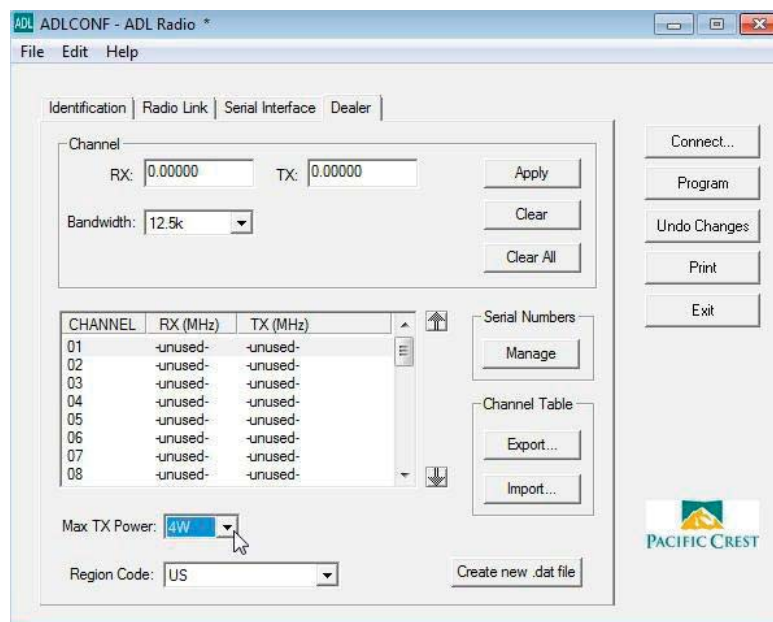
ADL ADLCONF - ADL Radio *

File Edit Help

Identification | Radio Link | Serial Interface | Dealer

Channel

RX: 0.00000 TX: 0.00000

Apply

Clear

Bandwidth: 12.5k

Clear All

| CHANNEL | RX (MHz) | TX (MHz) |
|---|---|---|
| 01 | -unused- | -unused- |
| 02 | -unused- | -unused- |
| 03 | -unused- | -unused- |
| 04 | -unused- | -unused- |
| 05 | -unused- | -unused- |
| 06 | -unused- | -unused- |
| 07 | -unused- | -unused- |
| 08 | -unused- | -unused- |

Serial Numbers

Manage

Channel Table

Export...

Import...

Max TX Power: 4W

Region Code: US

Create new .dat file

Connect...

Program

Undo Changes

Print

Exit

PACIFIC CREST